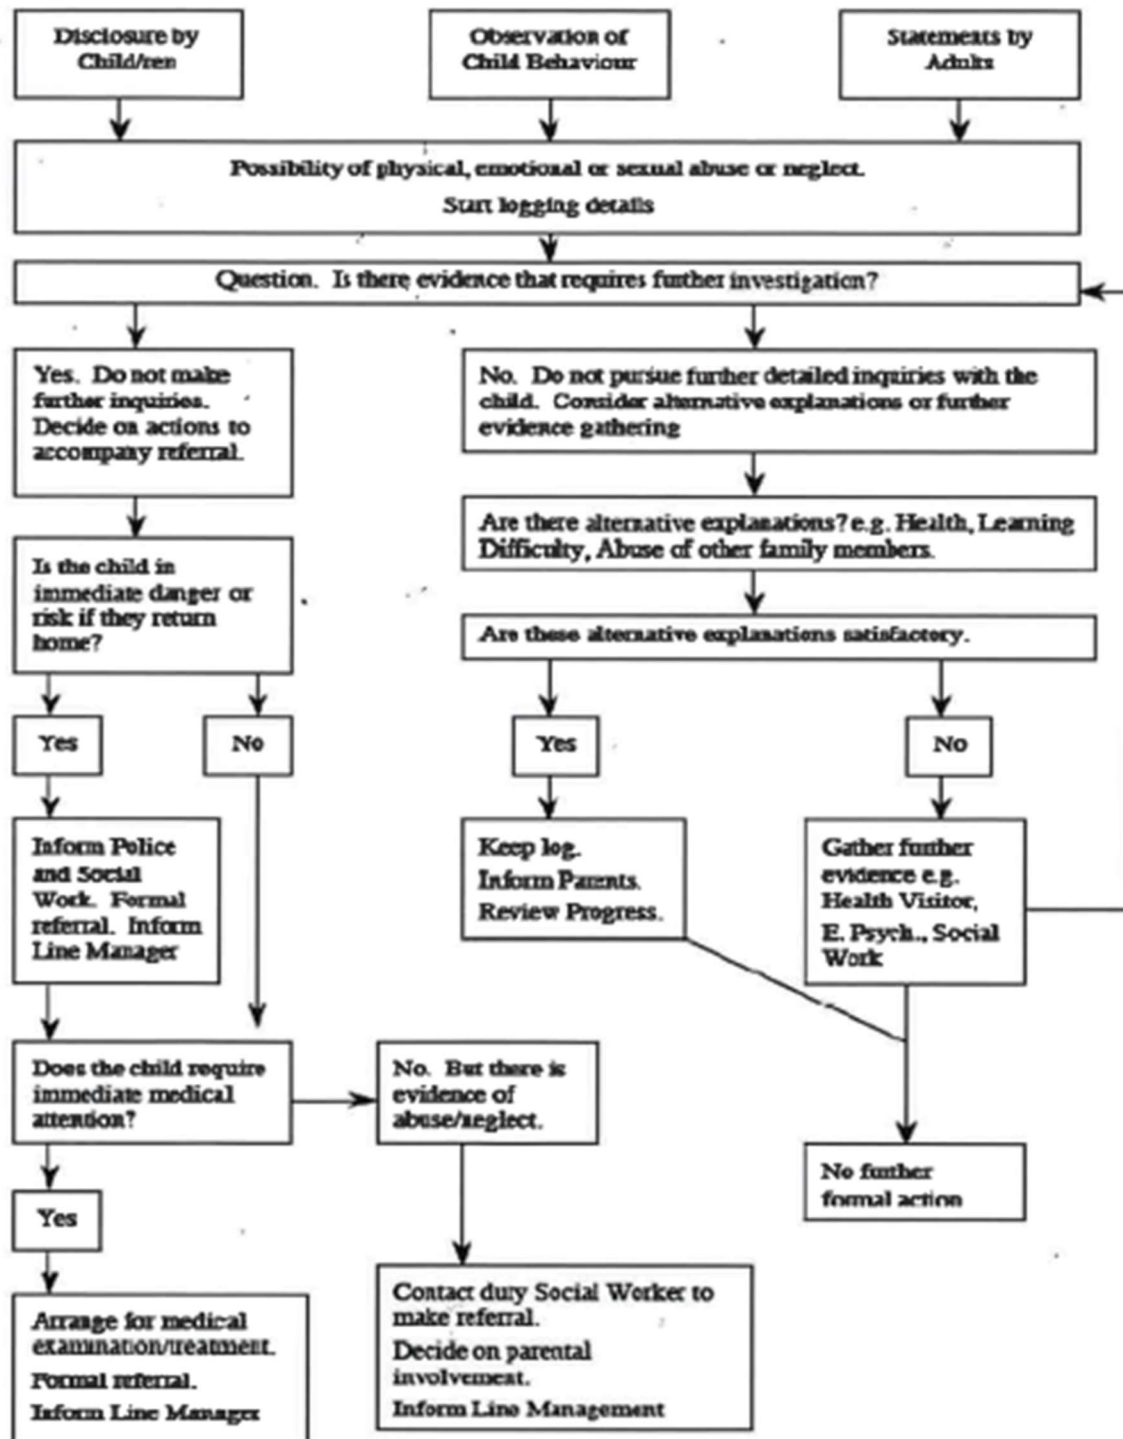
Disclosure by Child/ren

Observation of Child Behaviour

Statements by Adults

Possibility of physical, emotional or sexual abuse or neglect.

Start logging details

Question. Is there evidence that requires further investigation?

Yes. Do not make further inquiries. Decide on actions to accompany referral.

No. Do not pursue further detailed inquiries with the child. Consider alternative explanations or further evidence gathering

Are there alternative explanations? e.g. Health, Learning Difficulty, Abuse of other family members.

Is the child in immediate danger or risk if they return home?

Are these alternative explanations satisfactory.

Yes

No

Yes

No

Inform Police and Social Work. Formal referral. Inform Line Manager

Keep log.

Inform Parents.

Review Progress.

Gather further evidence e.g. Health Visitor, E. Psych., Social Work

Does the child require immediate medical attention?

No. But there is evidence of abuse/neglect.

No further formal action

Yes

Arrange for medical examination/treatment.

Formal referral.

Inform Line Manager

Contact duty Social Worker to make referral.

Decide on parental involvement.

Inform Line Management